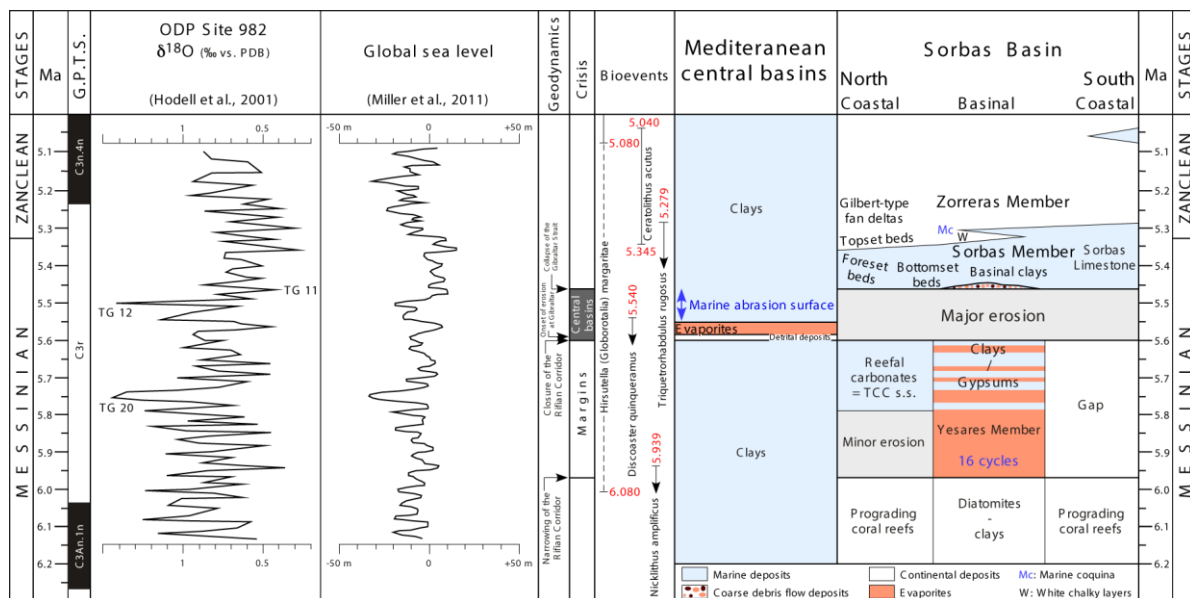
STAGES | Ma | G.P.T.S. | ODP Site 982 $\delta^{18}O$ (‰ vs. PDB) (Hodell et al., 2001) | Global sea level (Miller et al., 2011) | Geodynamics | Crisis | Bioevents | Mediteranean central basins | Sorbas Basin North Coastal Basinal South Coastal | Ma | STAGES

ZANCLEAN
MESSINIAN

5.1
5.2
5.3
5.4
5.5
5.6
5.7
5.8
5.9
6.0
6.1
6.2

C3n.4n
C3r
C3An.1n

1 0.5
TG 11
TG 12
TG 20
1 0.5

-50 m 0 +50 m
-50 m 0 +50 m

Collapse of the Gibraltar Strait
Onset of erosion at Gibraltar
Closure of the Riffian Corridor
Narrowing of the Riffian Corridor

Central basins
Margins

5.040
5.080
Ceratolithus acutus
5.279
5.345
Hirsutella (Globorotalia) margaritae
Triquetrorhabdulus rugosus
5.540
Discoaster quinqueramus
5.939
6.080
Nicklithus amplificus

Clays
Marine abrasion surface
Evaporites
Detrital deposits
Clays

Zorreras Member
Gilbert-type fan deltas
Mc
W
Topset beds
Sorbas Member
Foreset beds
Bottomset beds
Basinal clays
Sorbas Limestone
Major erosion
Reefal carbonates = TCC s.s.
Clays / Gypsums
Gap
Minor erosion
Yesares Member
16 cycles
Prograding coral reefs
Diatomites - clays
Prograding coral reefs

Marine deposits
Coarse debris flow deposits
Continental deposits
Evaporites
Mc: Marine coquina
W: White chalky layers